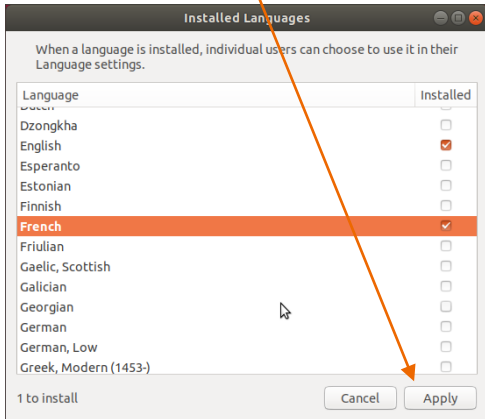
Installed Languages

When a language is installed, individual users can choose to use it in their Language settings.

| Language | Installed |
|---|---|
| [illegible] | |
| Dzongkha | |
| English | ✓ |
| Esperanto | |
| Estonian | |
| Finnish | |
| French | ✓ |
| Friulian | |
| Gaelic, Scottish | |
| Galician | |
| Georgian | |
| German | |
| German, Low | |
| Greek, Modern (1453-) | |

1 to install

Cancel

Apply